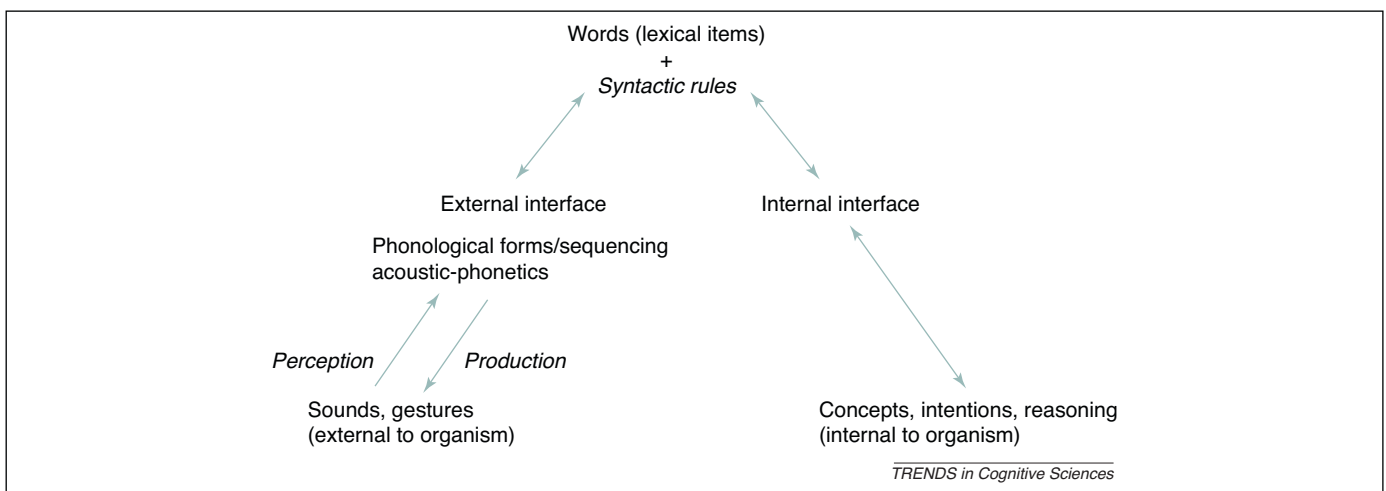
Words (lexical items)
+
*Syntactic rules*

External interface

Internal interface

Phonological forms/sequencing
acoustic-phonetics

*Perception*

*Production*

Sounds, gestures
(external to organism)

Concepts, intentions, reasoning
(internal to organism)

*TRENDS in Cognitive Sciences*